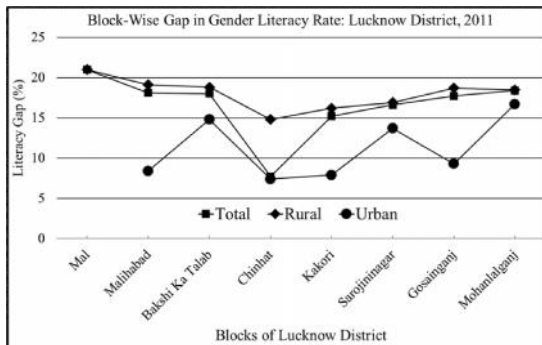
Block-Wise Gap in Gender Literacy Rate: Lucknow District, 2011

Literacy Gap (%)

25
20
15
10
5
0

Total
Rural
Urban

Mal
Malihabad
Bakshi Ka Talab
Chinhat
Kakori
Sarojininagar
Gosainganj
Mohanlalganj

Blocks of Lucknow District